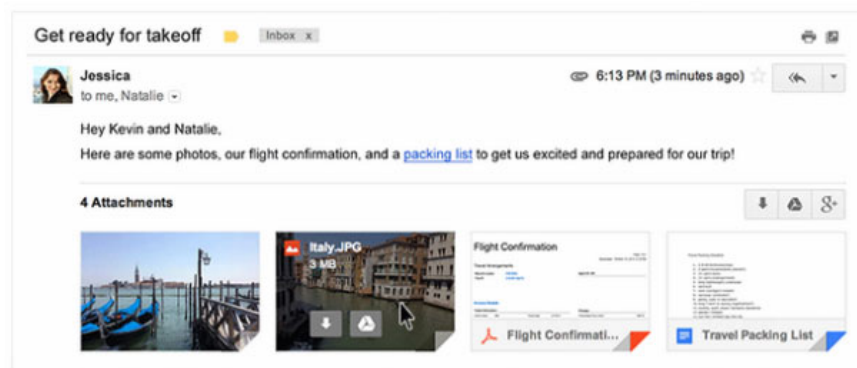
Get ready for takeoff Inbox x

Jessica
to me, Natalie

6:13 PM (3 minutes ago)

Hey Kevin and Natalie,

Here are some photos, our flight confirmation, and a packing list to get us excited and prepared for our trip!

4 Attachments

Italy.JPG
3 MB

Flight Confirmation

Flight Confirmati...

Travel Packing List